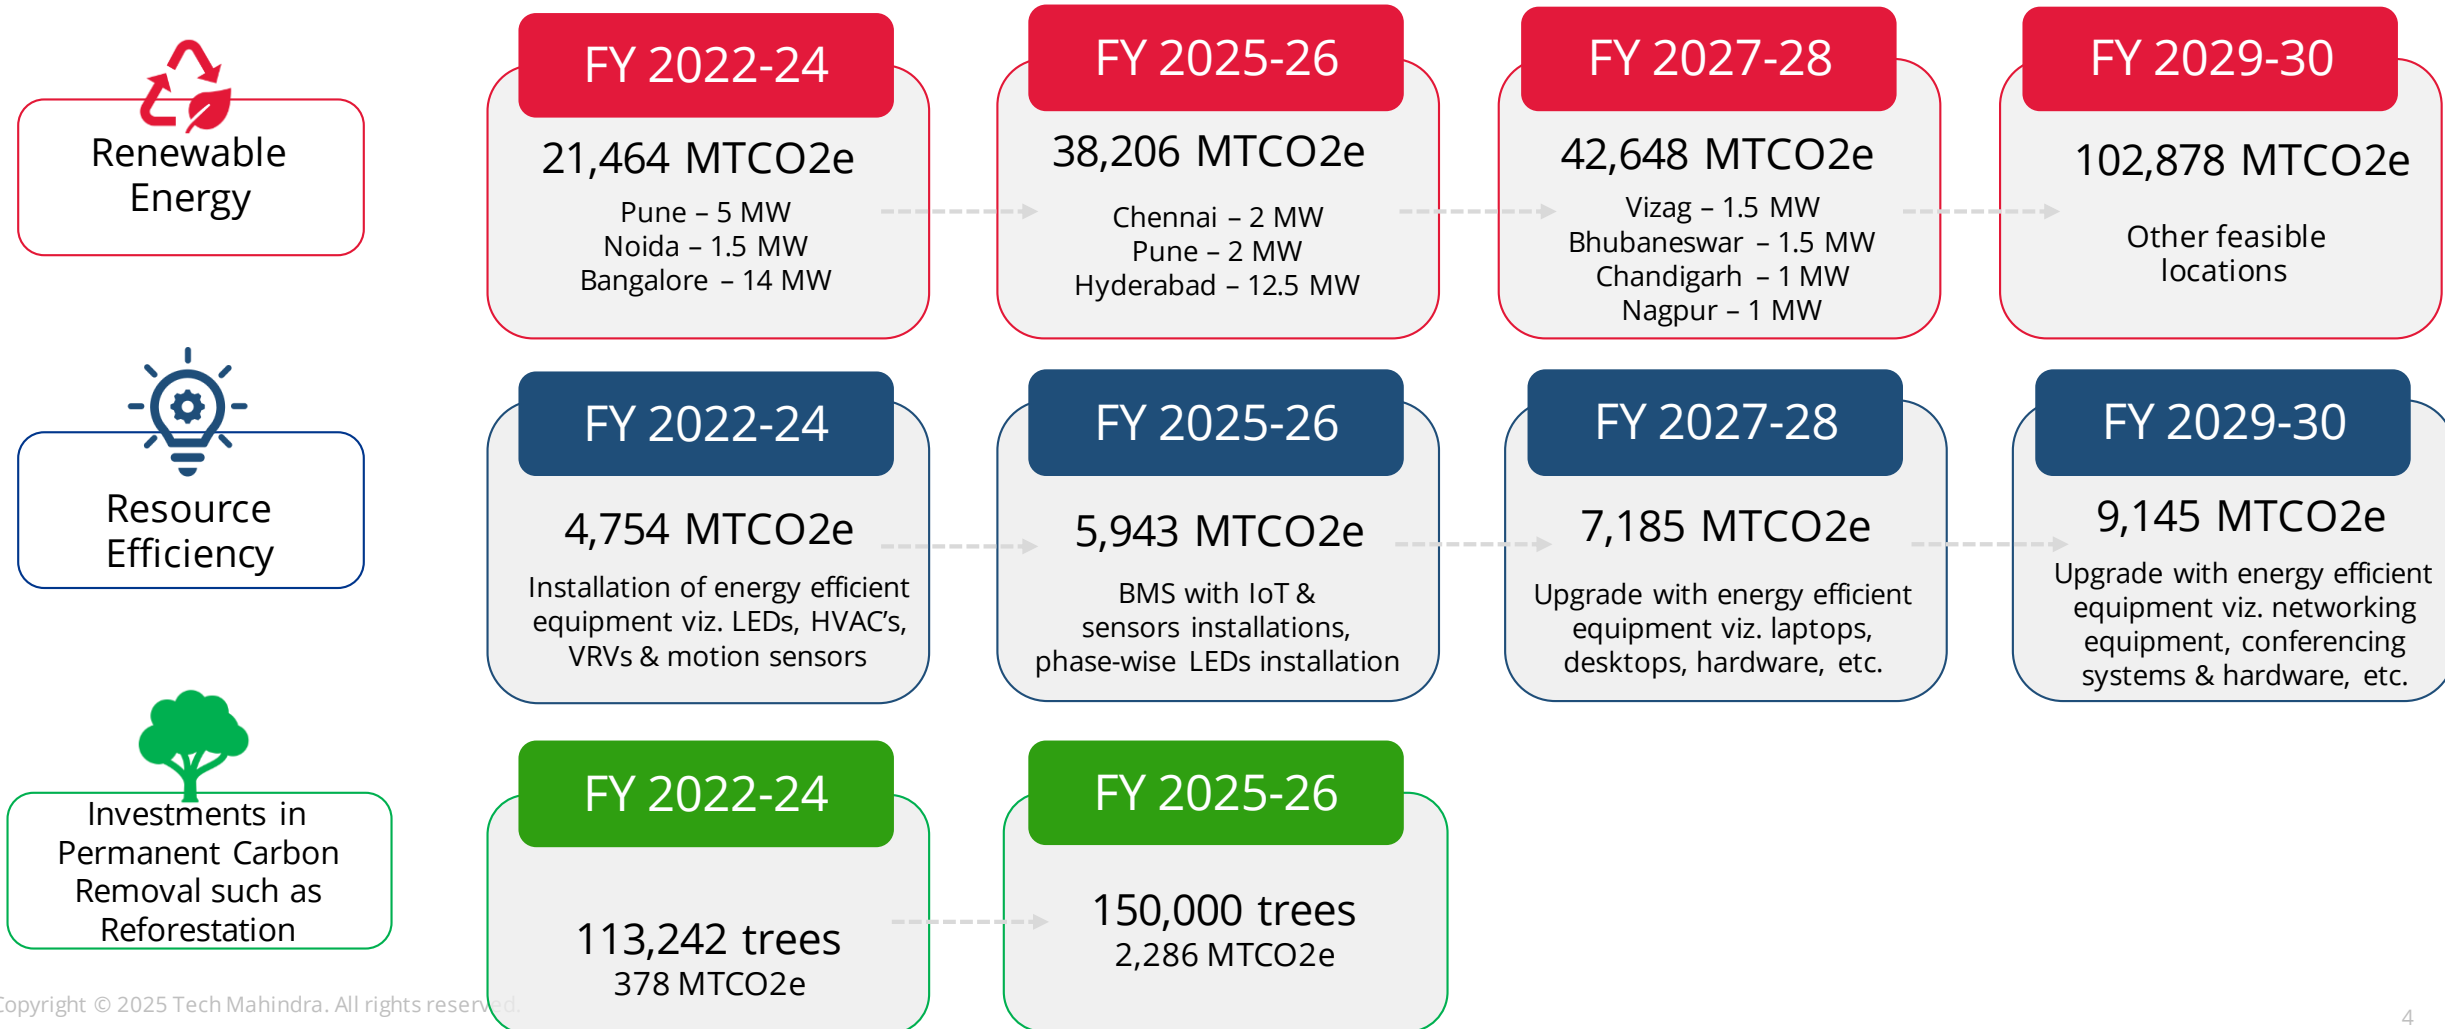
Renewable Energy

FY 2022-24
21,464 MTCO2e
Pune – 5 MW
Noida – 1.5 MW
Bangalore – 14 MW

FY 2025-26
38,206 MTCO2e
Chennai – 2 MW
Pune – 2 MW
Hyderabad – 12.5 MW

FY 2027-28
42,648 MTCO2e
Vizag – 1.5 MW
Bhubaneswar – 1.5 MW
Chandigarh – 1 MW
Nagpur – 1 MW

FY 2029-30
102,878 MTCO2e
Other feasible locations

Resource Efficiency

FY 2022-24
4,754 MTCO2e
Installation of energy efficient equipment viz. LEDs, HVAC's, VRVs & motion sensors

FY 2025-26
5,943 MTCO2e
BMS with IoT & sensors installations, phase-wise LEDs installation

FY 2027-28
7,185 MTCO2e
Upgrade with energy efficient equipment viz. laptops, desktops, hardware, etc.

FY 2029-30
9,145 MTCO2e
Upgrade with energy efficient equipment viz. networking equipment, conferencing systems & hardware, etc.

Investments in Permanent Carbon Removal such as Reforestation

FY 2022-24
113,242 trees
378 MTCO2e

FY 2025-26
150,000 trees
2,286 MTCO2e

Copyright © 2025 Tech Mahindra. All rights reserved.

4